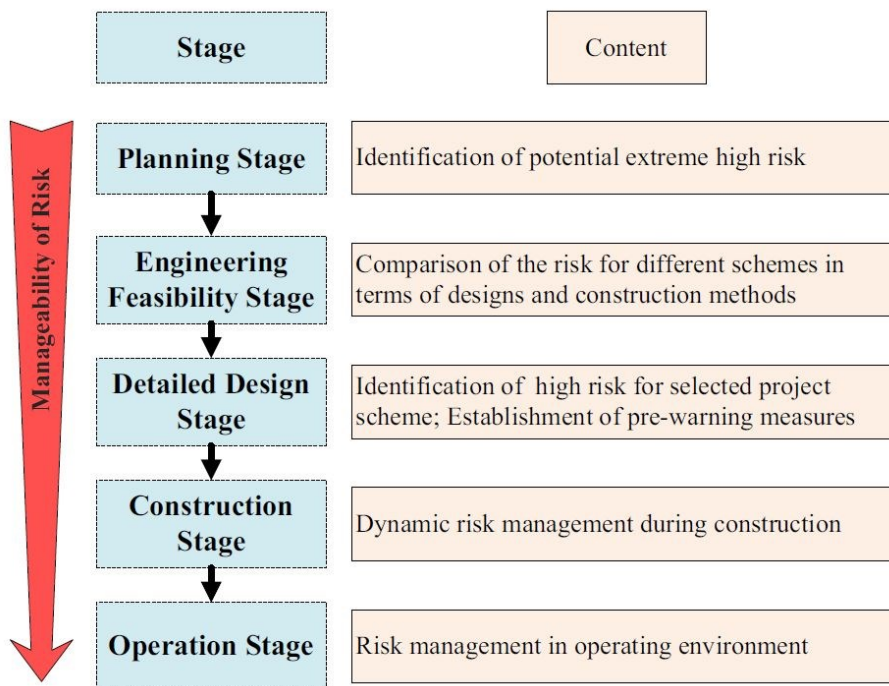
| Stage | Content |
|---|---|
| Planning Stage | Identification of potential extreme high risk |
| Engineering Feasibility Stage | Comparison of the risk for different schemes in terms of designs and construction methods |
| Detailed Design Stage | Identification of high risk for selected project scheme; Establishment of pre-warning measures |
| Construction Stage | Dynamic risk management during construction |
| Operation Stage | Risk management in operating environment |

Manageability of Risk